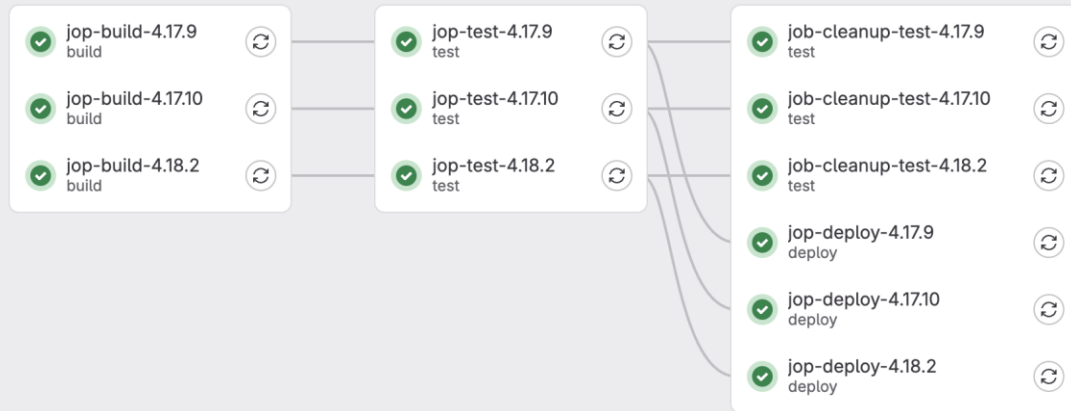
jop-build-4.17.9
build

jop-build-4.17.10
build

jop-build-4.18.2
build

jop-test-4.17.9
test

jop-test-4.17.10
test

jop-test-4.18.2
test

job-cleanup-test-4.17.9
test

job-cleanup-test-4.17.10
test

job-cleanup-test-4.18.2
test

jop-deploy-4.17.9
deploy

jop-deploy-4.17.10
deploy

jop-deploy-4.18.2
deploy